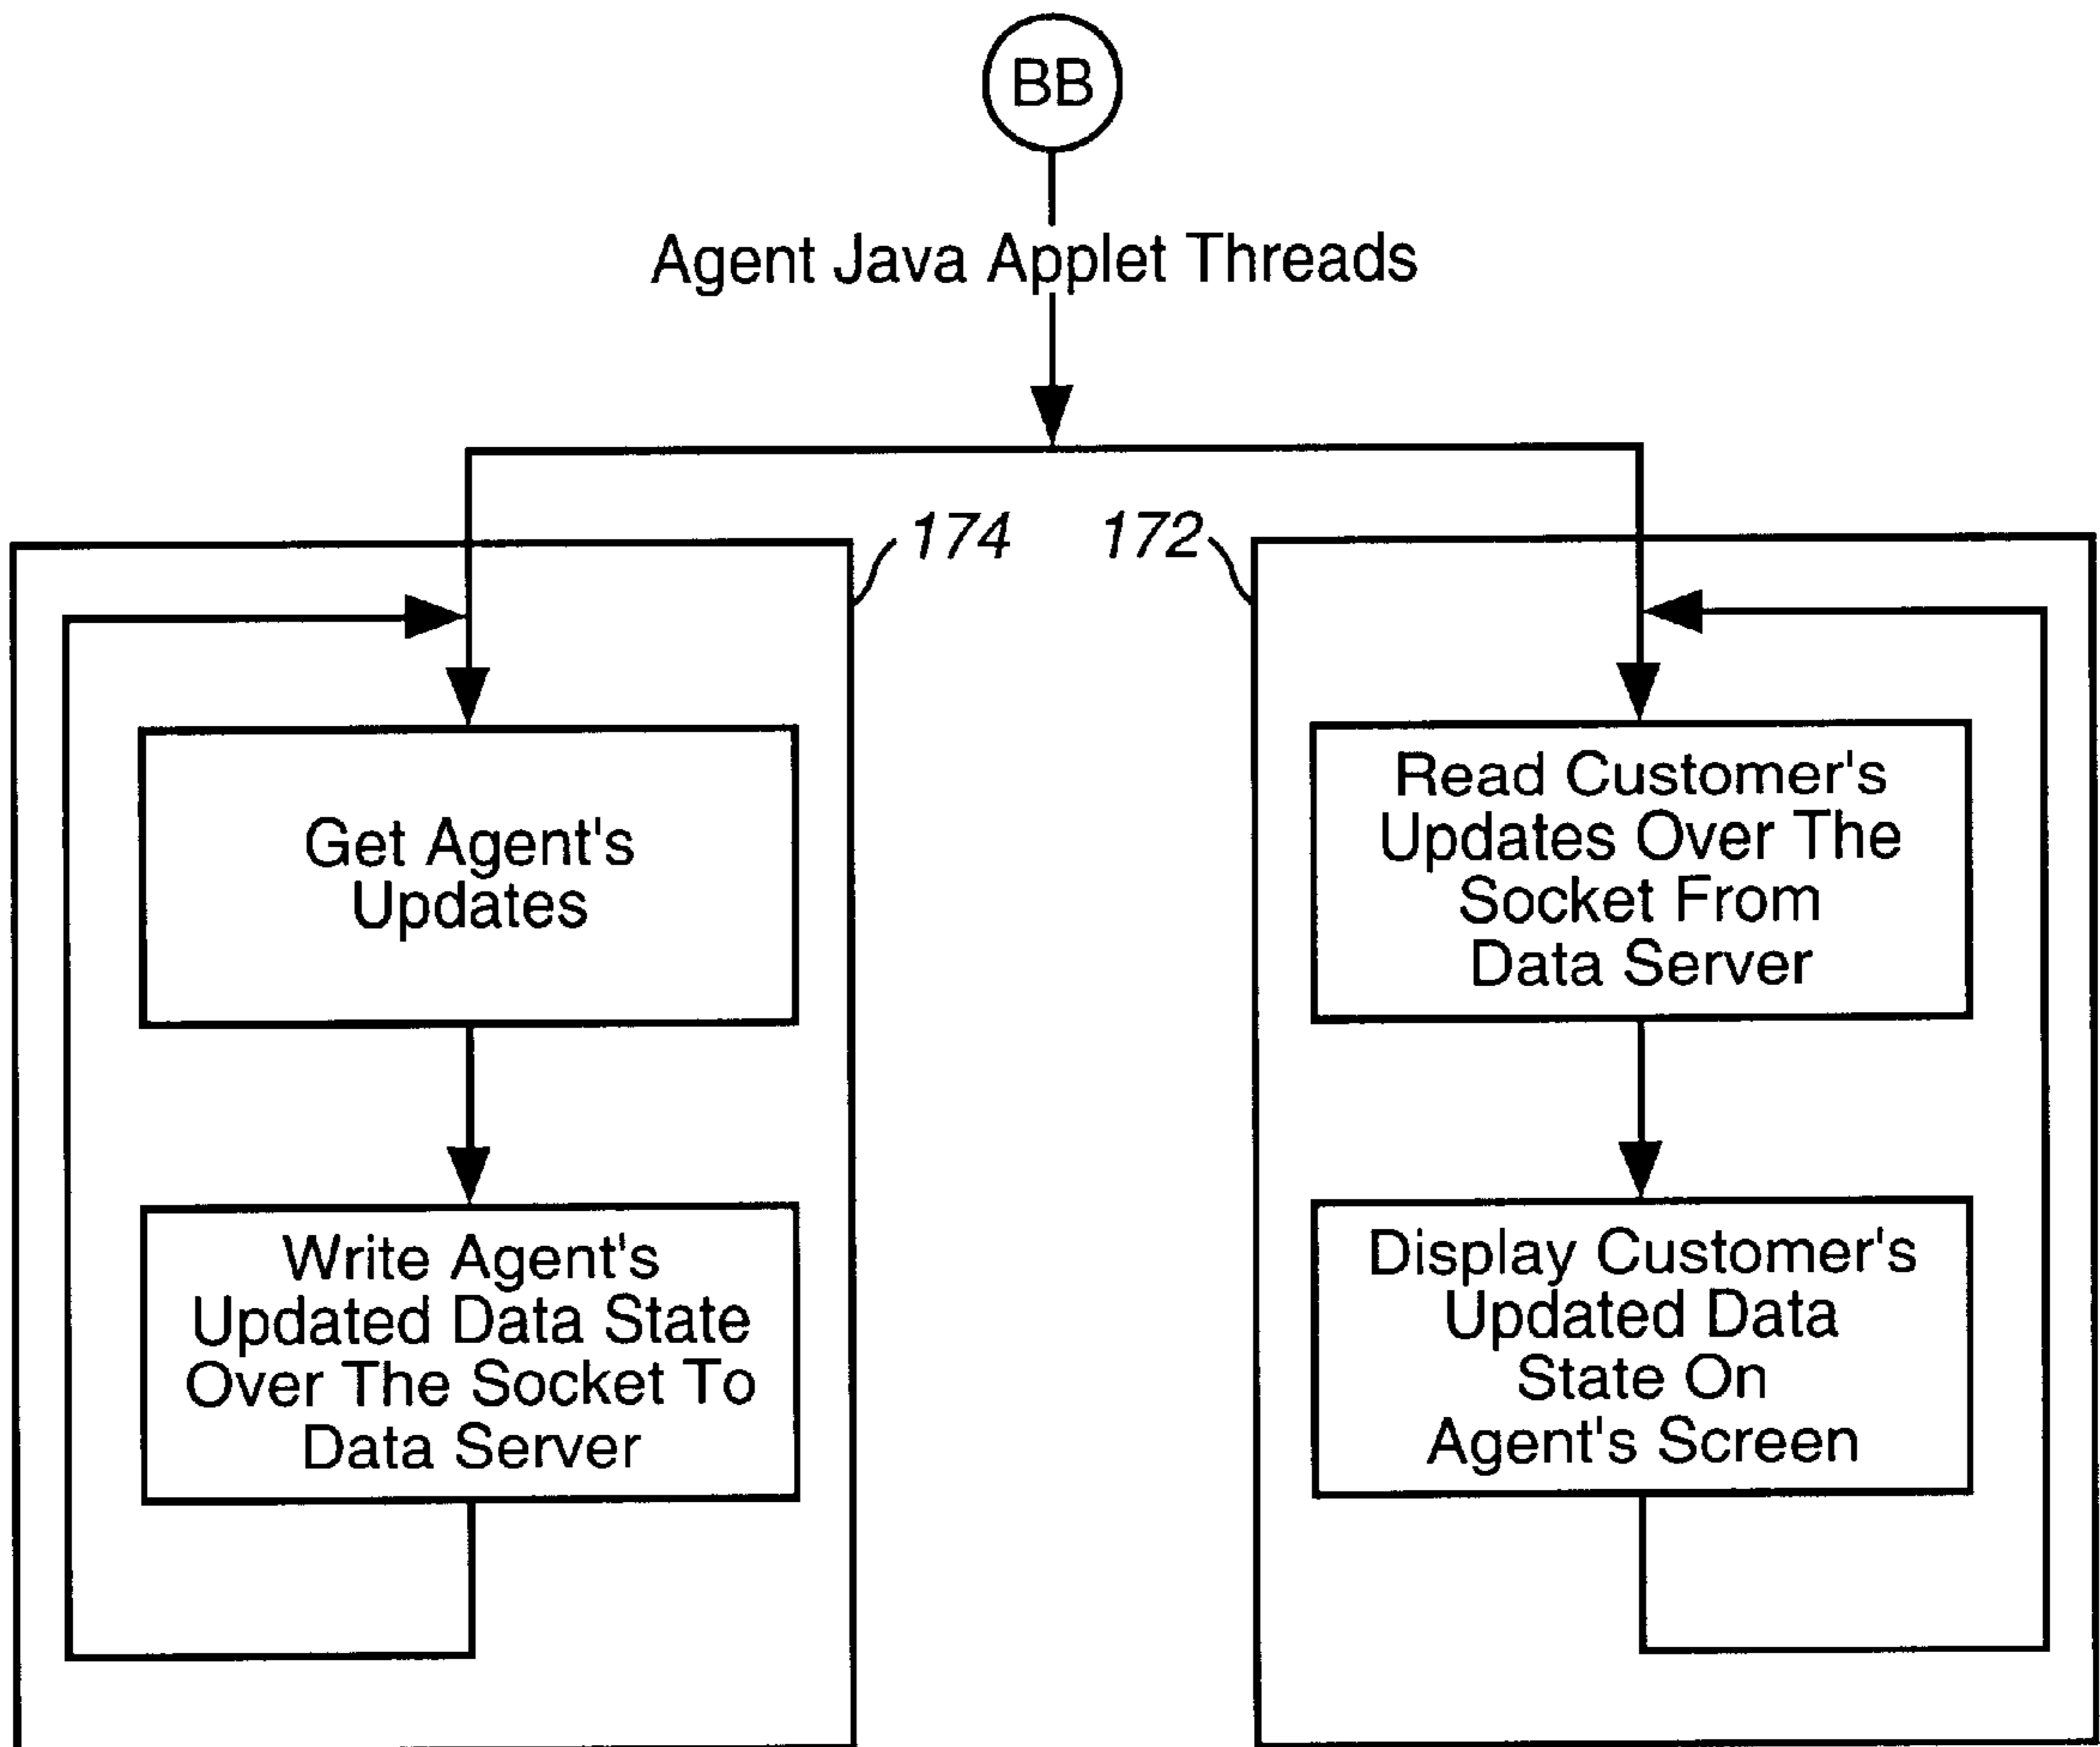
BB

Agent Java Applet Threads

174

172

Get Agent's Updates

Write Agent's Updated Data State Over The Socket To Data Server

Read Customer's Updates Over The Socket From Data Server

Display Customer's Updated Data State On Agent's Screen